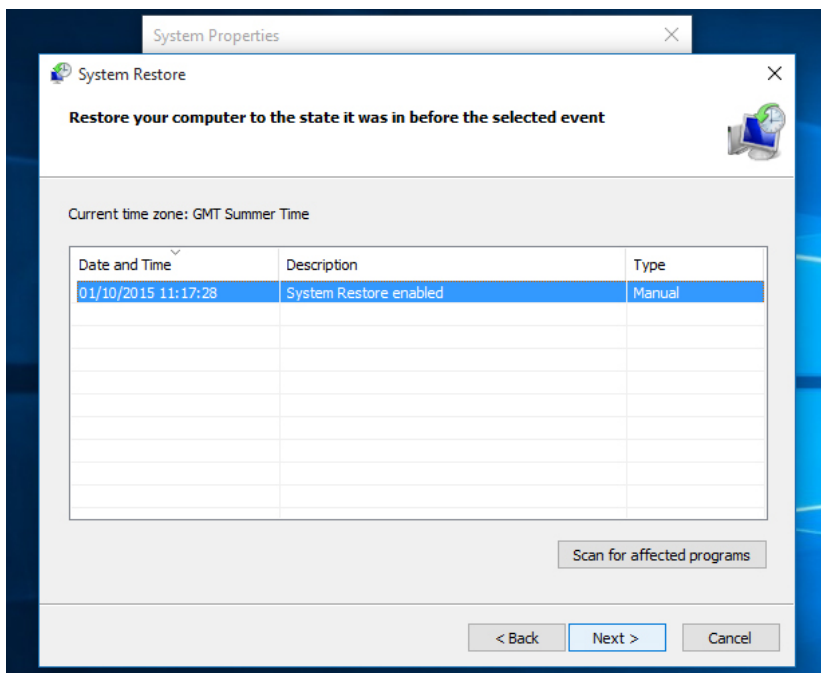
System Properties

System Restore

Restore your computer to the state it was in before the selected event

Current time zone: GMT Summer Time

| Date and Time | Description | Type |
|---|---|---|
| 01/10/2015 11:17:28 | System Restore enabled | Manual |

Scan for affected programs

< Back

Next >

Cancel